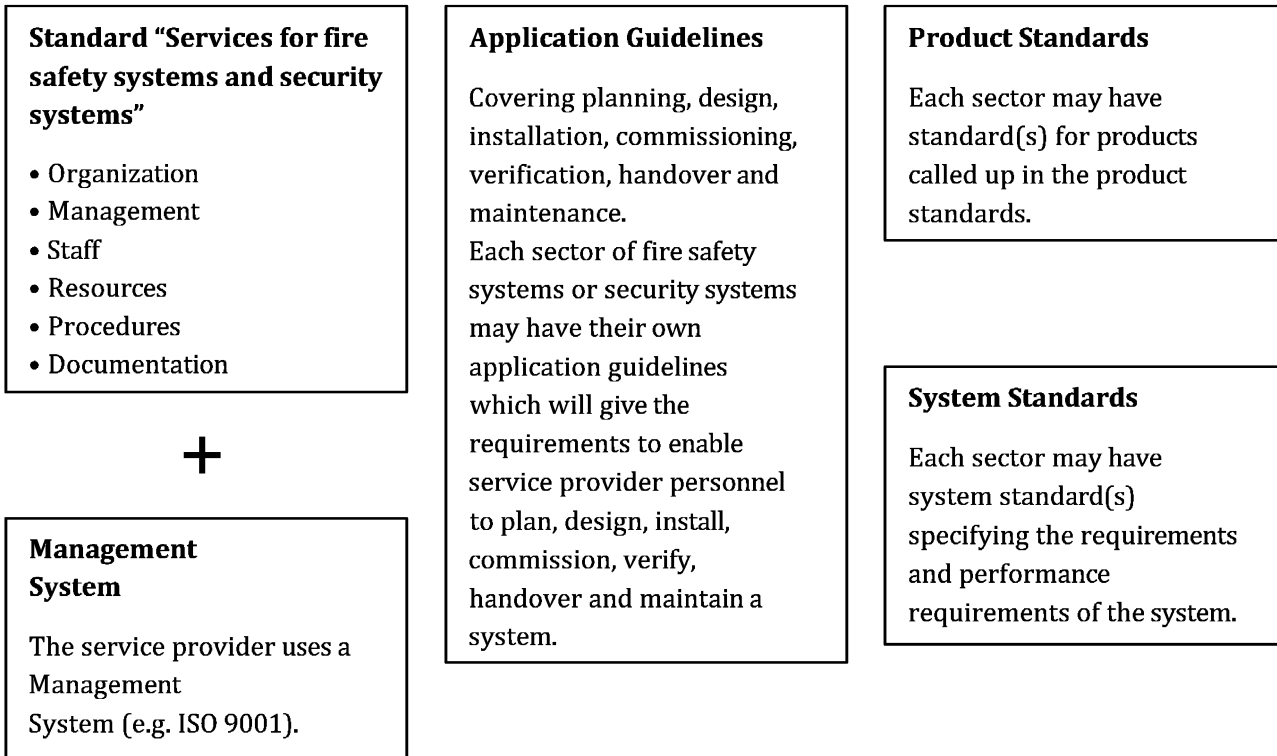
**Standard "Services for fire safety systems and security systems"**

- Organization
- Management
- Staff
- Resources
- Procedures
- Documentation

+

**Management System**

The service provider uses a Management System (e.g. ISO 9001).

**Application Guidelines**

Covering planning, design, installation, commissioning, verification, handover and maintenance.
Each sector of fire safety systems or security systems may have their own application guidelines which will give the requirements to enable service provider personnel to plan, design, install, commission, verify, handover and maintain a system.

**Product Standards**

Each sector may have standard(s) for products called up in the product standards.

**System Standards**

Each sector may have system standard(s) specifying the requirements and performance requirements of the system.